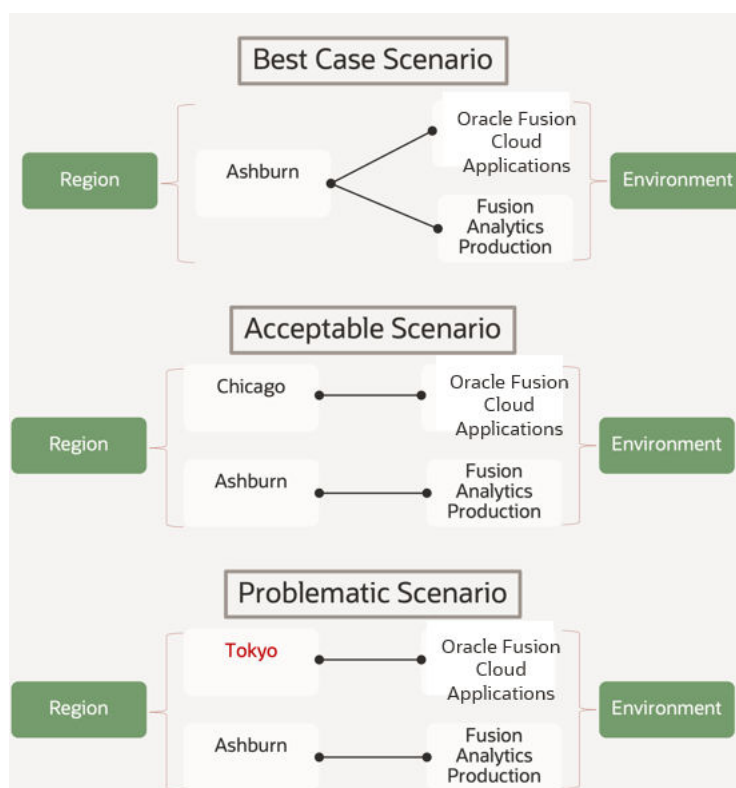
Best Case Scenario

Region

Ashburn

Oracle Fusion Cloud Applications

Fusion Analytics Production

Environment

Acceptable Scenario

Region

Chicago

Oracle Fusion Cloud Applications

Ashburn

Fusion Analytics Production

Environment

Problematic Scenario

Region

Tokyo

Oracle Fusion Cloud Applications

Ashburn

Fusion Analytics Production

Environment